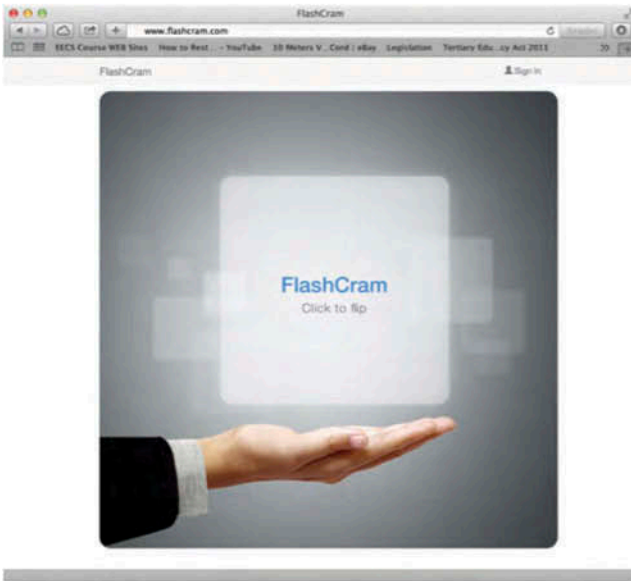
FlashCram

www.flashcram.com

Reader

ECS Course WEB Sites   How to Rest... - YouTube   10 Meters V...Cord | eBay   Legislation   Tertiary Edu...cy Act 2011

FlashCram

Sign in

FlashCram

Click to flip